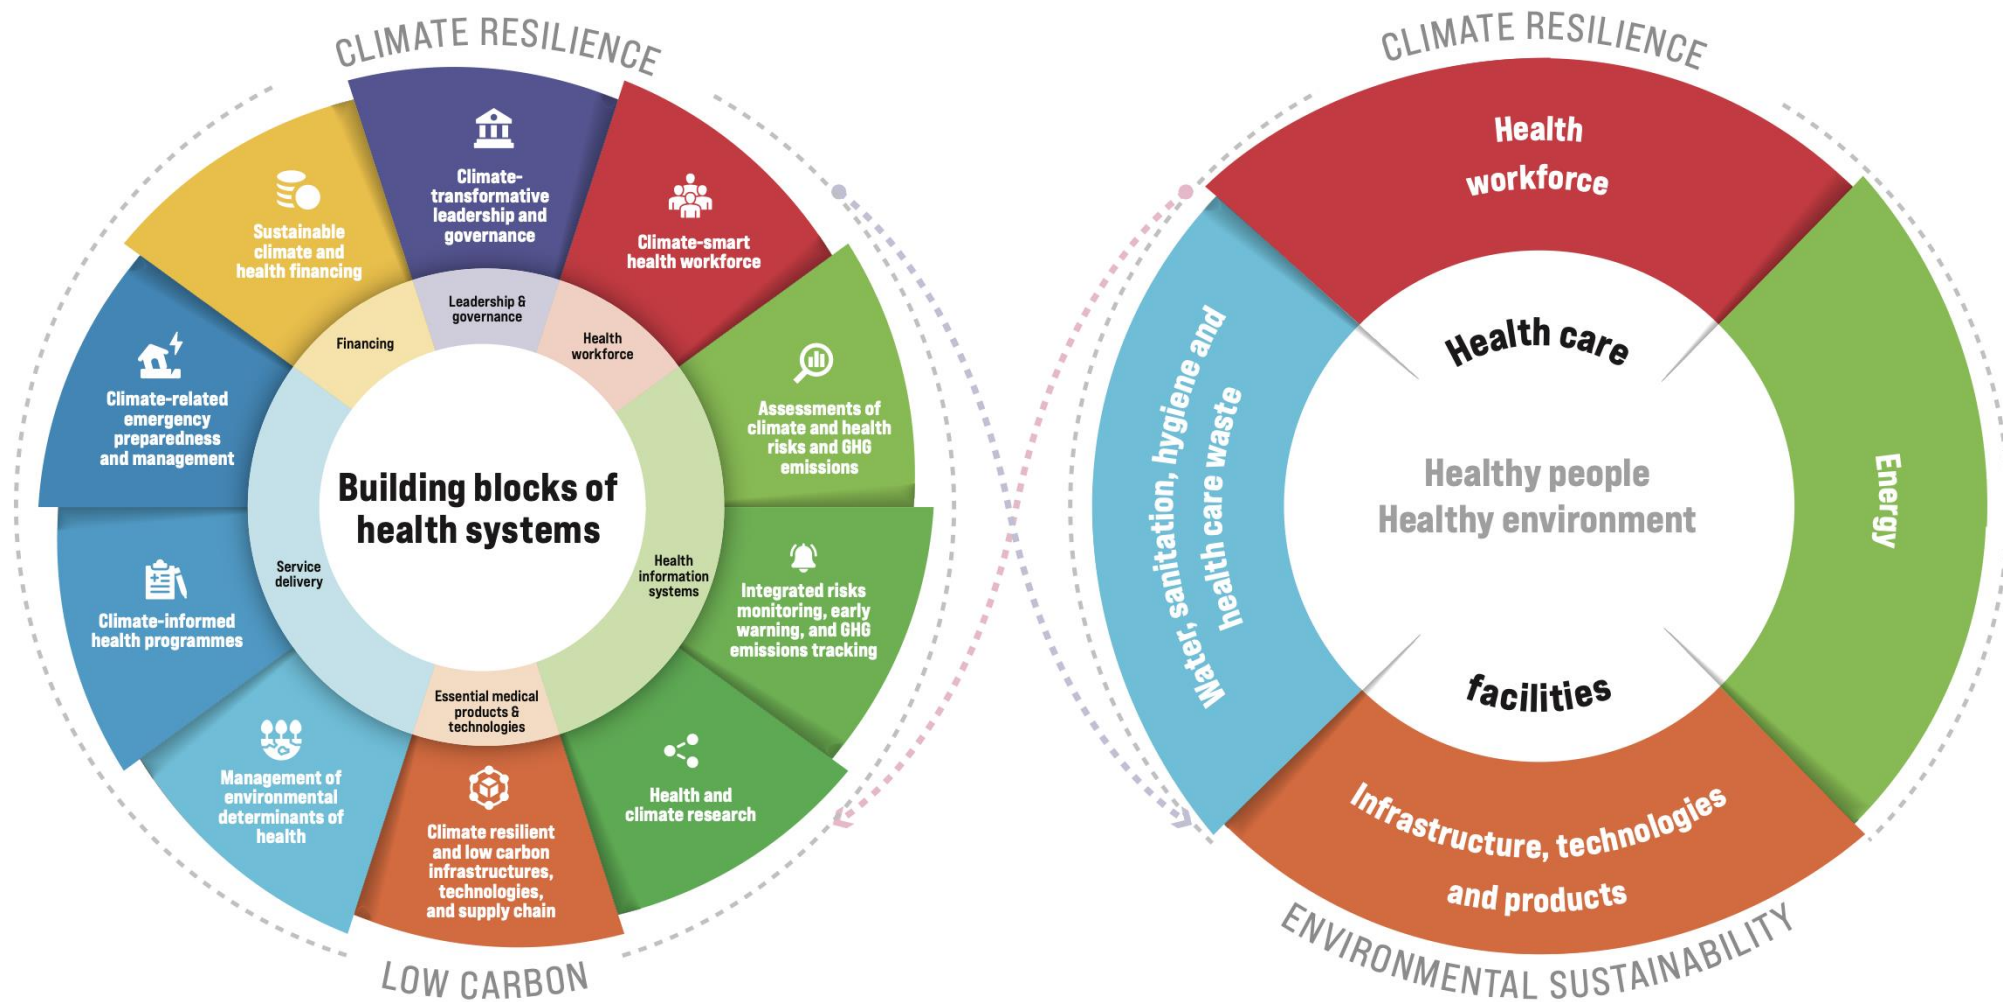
CLIMATE RESILIENCE

Climate-transformative leadership and governance

Climate-smart health workforce

Assessments of climate and health risks and GHG emissions

Integrated risks monitoring, early warning, and GHG emissions tracking

Health and climate research

Climate resilient and low carbon infrastructures, technologies, and supply chain

Management of environmental determinants of health

Climate-informed health programmes

Climate-related emergency preparedness and management

Sustainable climate and health financing

Leadership & governance

Health workforce

Health information systems

Essential medical products & technologies

Service delivery

Financing

Building blocks of health systems

LOW CARBON

CLIMATE RESILIENCE

Health workforce

Energy

Infrastructure, technologies and products

Water, sanitation, hygiene and health care waste

Health care

facilities

Healthy people
Healthy environment

ENVIRONMENTAL SUSTAINABILITY